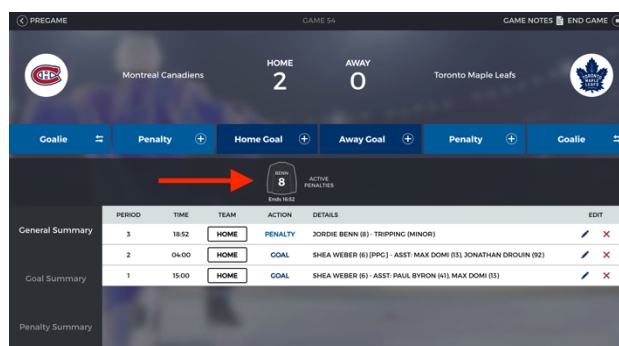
PREGAME

GAME 54

GAME NOTES END GAME

Montreal Canadiens

HOME
2

AWAY
0

Toronto Maple Leafs

Goalie

Penalty

Home Goal

Away Goal

Penalty

Goalie

BENN
8
Ends 16:52

ACTIVE PENALTIES

General Summary

Goal Summary

Penalty Summary

| PERIOD | TIME | TEAM | ACTION | DETAILS | EDIT |
|---|---|---|---|---|---|
| 3 | 18:52 | HOME | PENALTY | JORDIE BENN (8) - TRIPPING (MINOR) | |
| 2 | 04:00 | HOME | GOAL | SHEA WEBER (6) [PPG] - ASST: MAX DOMI (13), JONATHAN DROUIN (92) | |
| 1 | 15:00 | HOME | GOAL | SHEA WEBER (6) - ASST: PAUL BYRON (41), MAX DOMI (13) | |